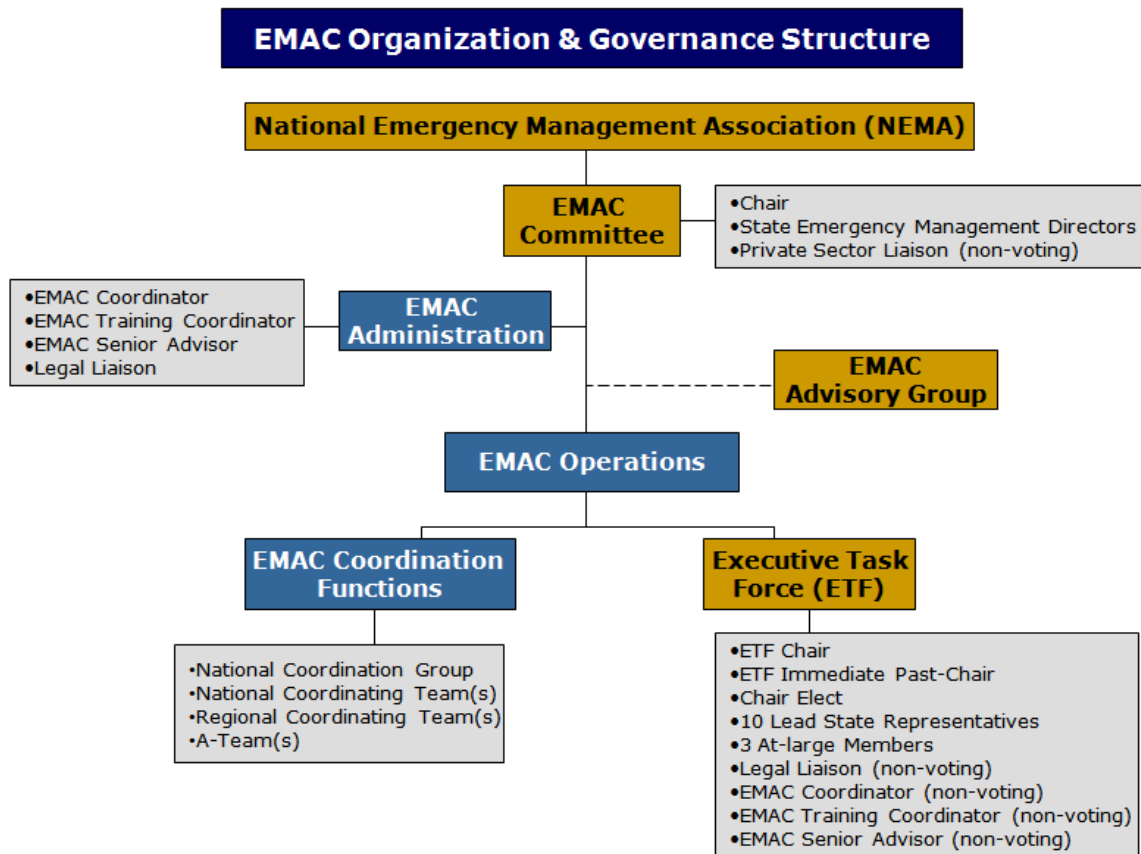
EMAC Organization & Governance Structure

National Emergency Management Association (NEMA)

EMAC Committee

•Chair
•State Emergency Management Directors
•Private Sector Liaison (non-voting)

•EMAC Coordinator
•EMAC Training Coordinator
•EMAC Senior Advisor
•Legal Liaison

EMAC Administration

EMAC Advisory Group

EMAC Operations

EMAC Coordination Functions

Executive Task Force (ETF)

•National Coordination Group
•National Coordinating Team(s)
•Regional Coordinating Team(s)
•A-Team(s)

•ETF Chair
•ETF Immediate Past-Chair
•Chair Elect
•10 Lead State Representatives
•3 At-large Members
•Legal Liaison (non-voting)
•EMAC Coordinator (non-voting)
•EMAC Training Coordinator (non-voting)
•EMAC Senior Advisor (non-voting)